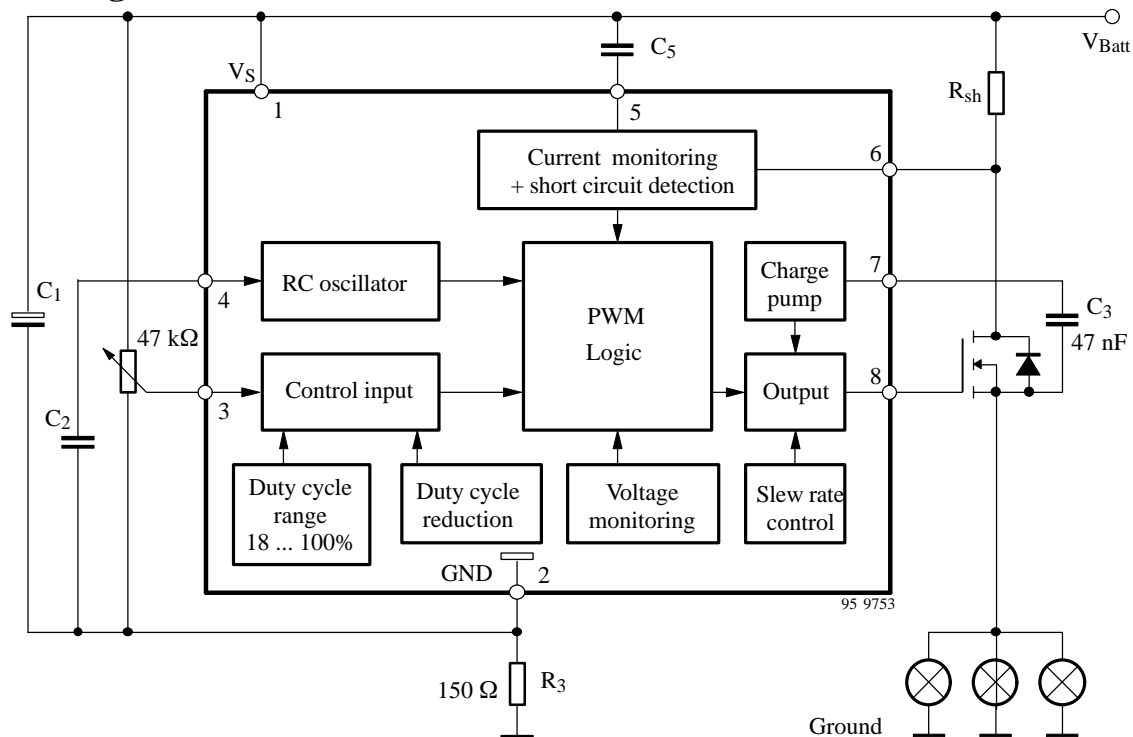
$V_S$
1
$C_5$
5
$V_{Batt}$
$R_{sh}$
Current monitoring + short circuit detection
6
$C_1$
4
RC oscillator
PWM Logic
Charge pump
7
$C_3$
47 nF
47 kΩ
3
Control input
Output
8
$C_2$
Duty cycle range 18 ... 100%
Duty cycle reduction
Voltage monitoring
Slew rate control
GND
2
95 9753
150 Ω
$R_3$
Ground